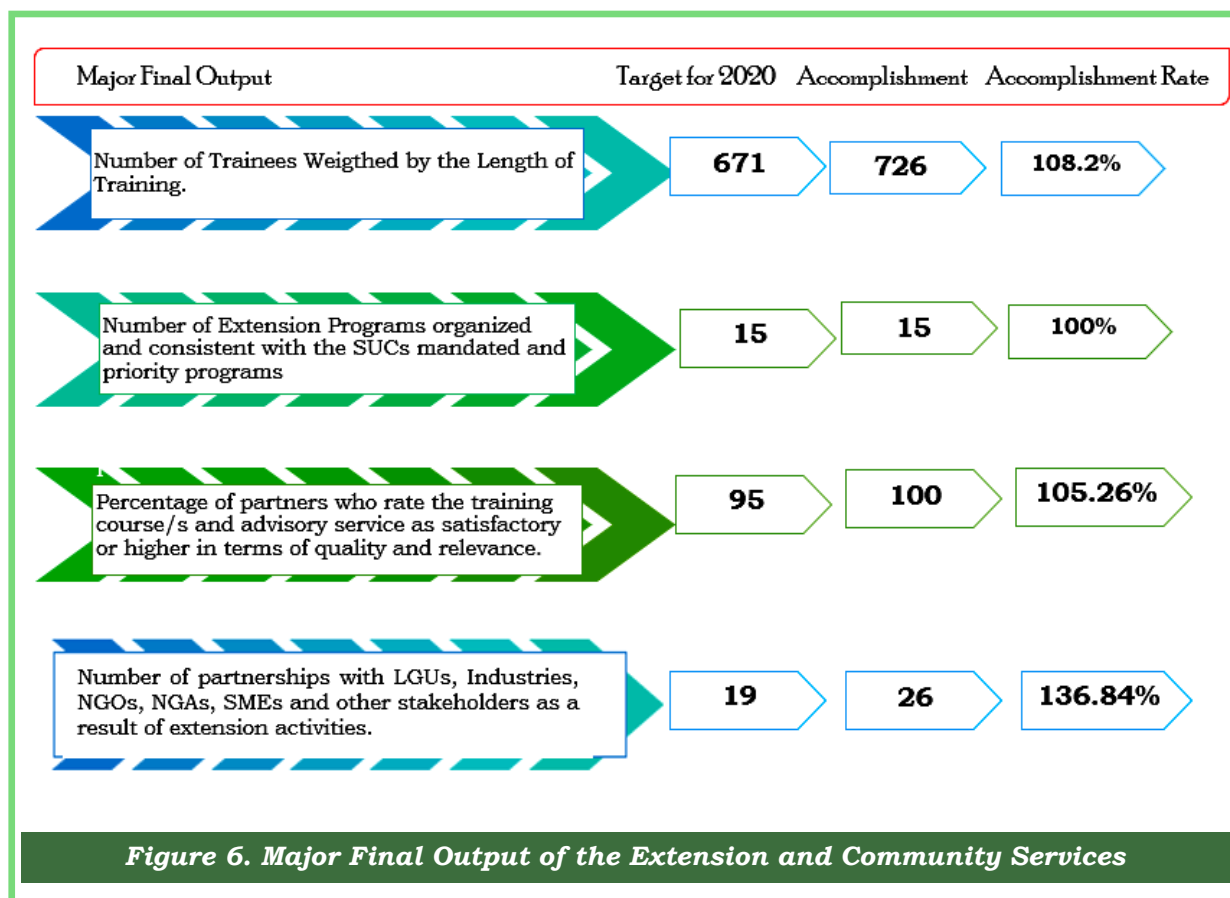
| Major Final Output | Target for 2020 | Accomplishment | Accomplishment Rate |
|---|---|---|---|
| Number of Trainees Weigthed by the Length of Training. | 671 | 726 | 108.2% |
| Number of Extension Programs organized and consistent with the SUCs mandated and priority programs | 15 | 15 | 100% |
| Percentage of partners who rate the training course/s and advisory service as satisfactory or higher in terms of quality and relevance. | 95 | 100 | 105.26% |
| Number of partnerships with LGUs, Industries, NGOs, NGAs, SMEs and other stakeholders as a result of extension activities. | 19 | 26 | 136.84% |

Figure 6. Major Final Output of the Extension and Community Services